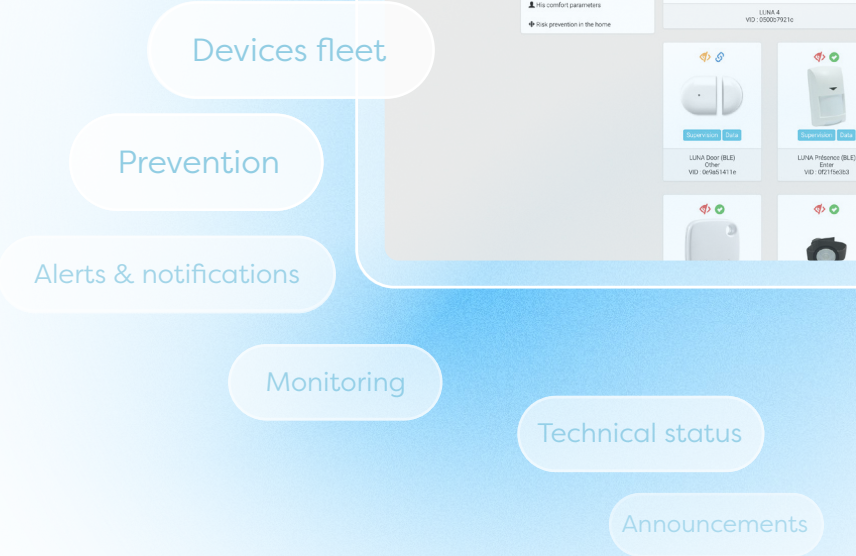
His comfort parameters

Risk prevention in the home

LUNA 4
VID : 050067921c

Supervision Data

LUNA Door (BLE)
Other
VID : 0e9a51411e

Supervision Data

LUNA Présence (BLE)
Enter
VID : 0f21f5e3b3

Devices fleet

Prevention

Alerts & notifications

Monitoring

Technical status

Announcements